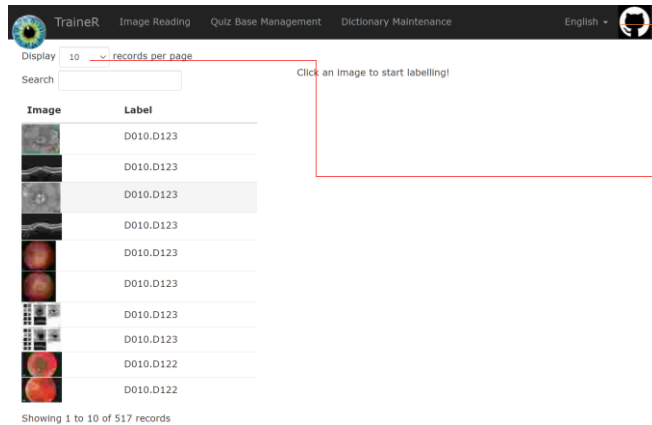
TraineR Image Reading Quiz Base Management Dictionary Maintenance English

Display 10 records per page

Search

Click an image to start labelling!

| Image | Label |
|---|---|
| | D010.D123 |
| | D010.D123 |
| | D010.D123 |
| | D010.D123 |
| | D010.D123 |
| | D010.D123 |
| | D010.D123 |
| | D010.D123 |
| | D010.D122 |
| | D010.D122 |

Showing 1 to 10 of 517 records